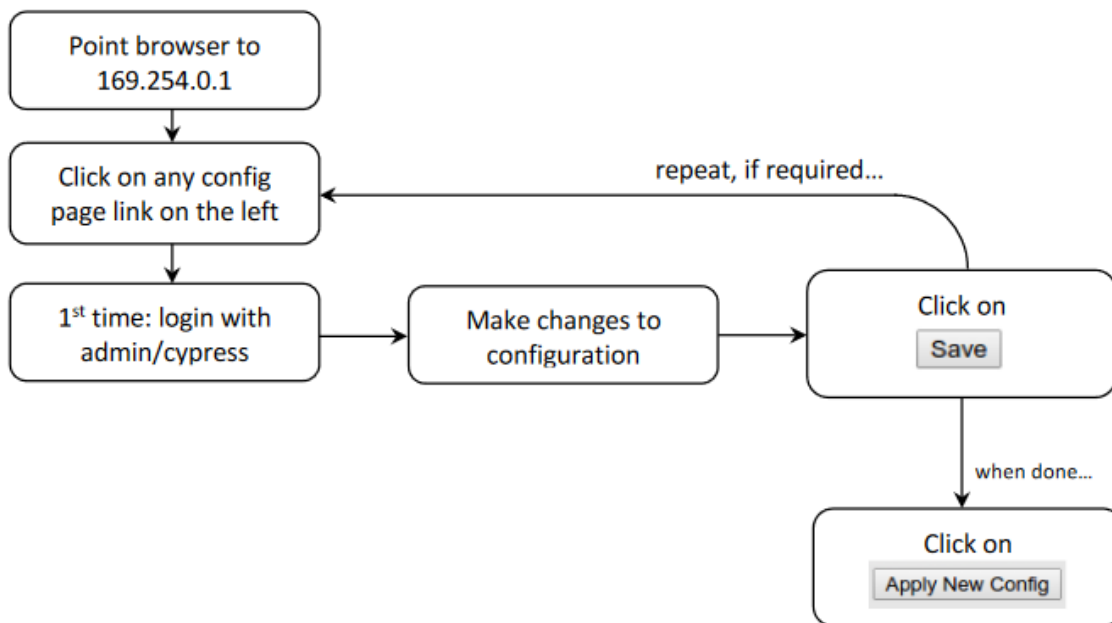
Point browser to 169.254.0.1

Click on any config page link on the left

repeat, if required…

1$^{st}$ time: login with admin/cypress

Make changes to configuration

Click on

Save

when done…

Click on

Apply New Config